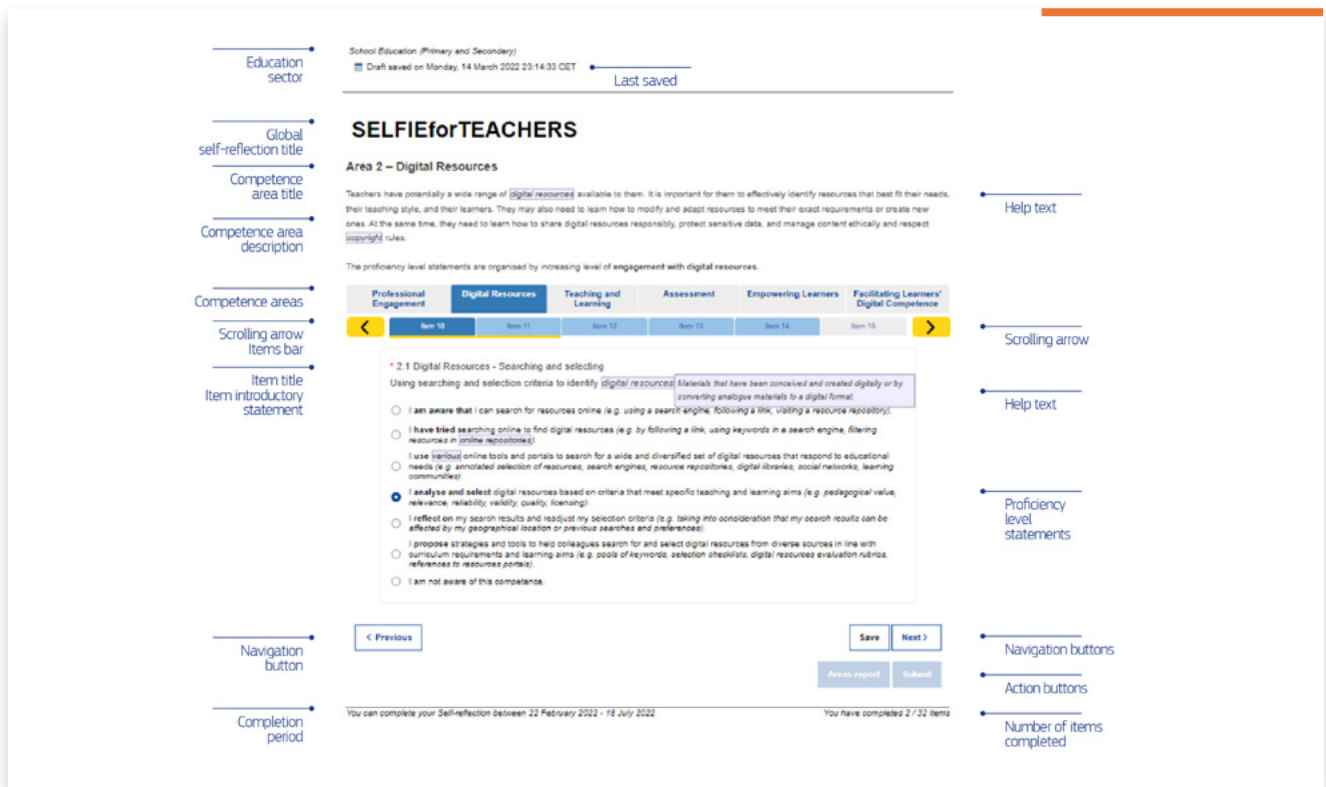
Education sector

School Education (Primary and Secondary)

Draft saved on Monday, 14 March 2022 23:14:33 CET

Last saved

Global self-reflection title

SELFIEforTEACHERS

Competence area title

Area 2 – Digital Resources

Competence area description

Teachers have potentially a wide range of digital resources available to them. It is important for them to effectively identify resources that best fit their needs, their teaching style, and their learners. They may also need to learn how to modify and adapt resources to meet their exact requirements or create new ones. At the same time, they need to learn how to share digital resources responsibly, protect sensitive data, and manage content ethically and respect copyright rules.

Help text

The proficiency level statements are organised by increasing level of engagement with digital resources.

Competence areas

| Professional Engagement | Digital Resources | Teaching and Learning | Assessment | Empowering Learners | Facilitating Learners' Digital Competence |
|---|---|---|---|---|---|

Scrolling arrow
Items bar

Item 10 | Item 11 | Item 12 | Item 13 | Item 14 | Item 15

Scrolling arrow

Item title
Item introductory statement

* 2.1 Digital Resources - Searching and selecting

Using searching and selection criteria to identify digital resources Materials that have been conceived and created digitally or by converting analogue materials to a digital format.

Help text

I am aware that I can search for resources online (e.g. using a search engine, following a link, visiting a resource repository).

I have tried searching online to find digital resources (e.g. by following a link, using keywords in a search engine, filtering resources in online repositories).

I use various online tools and portals to search for a wide and diversified set of digital resources that respond to educational needs (e.g. annotated selection of resources, search engines, resource repositories, digital libraries, social networks, learning communities).

I analyse and select digital resources based on criteria that meet specific teaching and learning aims (e.g. pedagogical value, relevance, reliability, validity, quality, licensing).

I reflect on my search results and readjust my selection criteria (e.g. taking into consideration that my search results can be affected by my geographical location or previous searches and preferences).

I propose strategies and tools to help colleagues search for and select digital resources from diverse sources in line with curriculum requirements and learning aims (e.g. pools of keywords, selection checklists, digital resources evaluation rubrics, references to resources portals).

I am not aware of this competence.

Proficiency level statements

Navigation button

< Previous

Save Next >

Navigation buttons

Areas report Submit

Action buttons

Completion period

You can complete your Self-reflection between 22 February 2022 - 18 July 2022

You have completed 2 / 32 items

Number of items completed